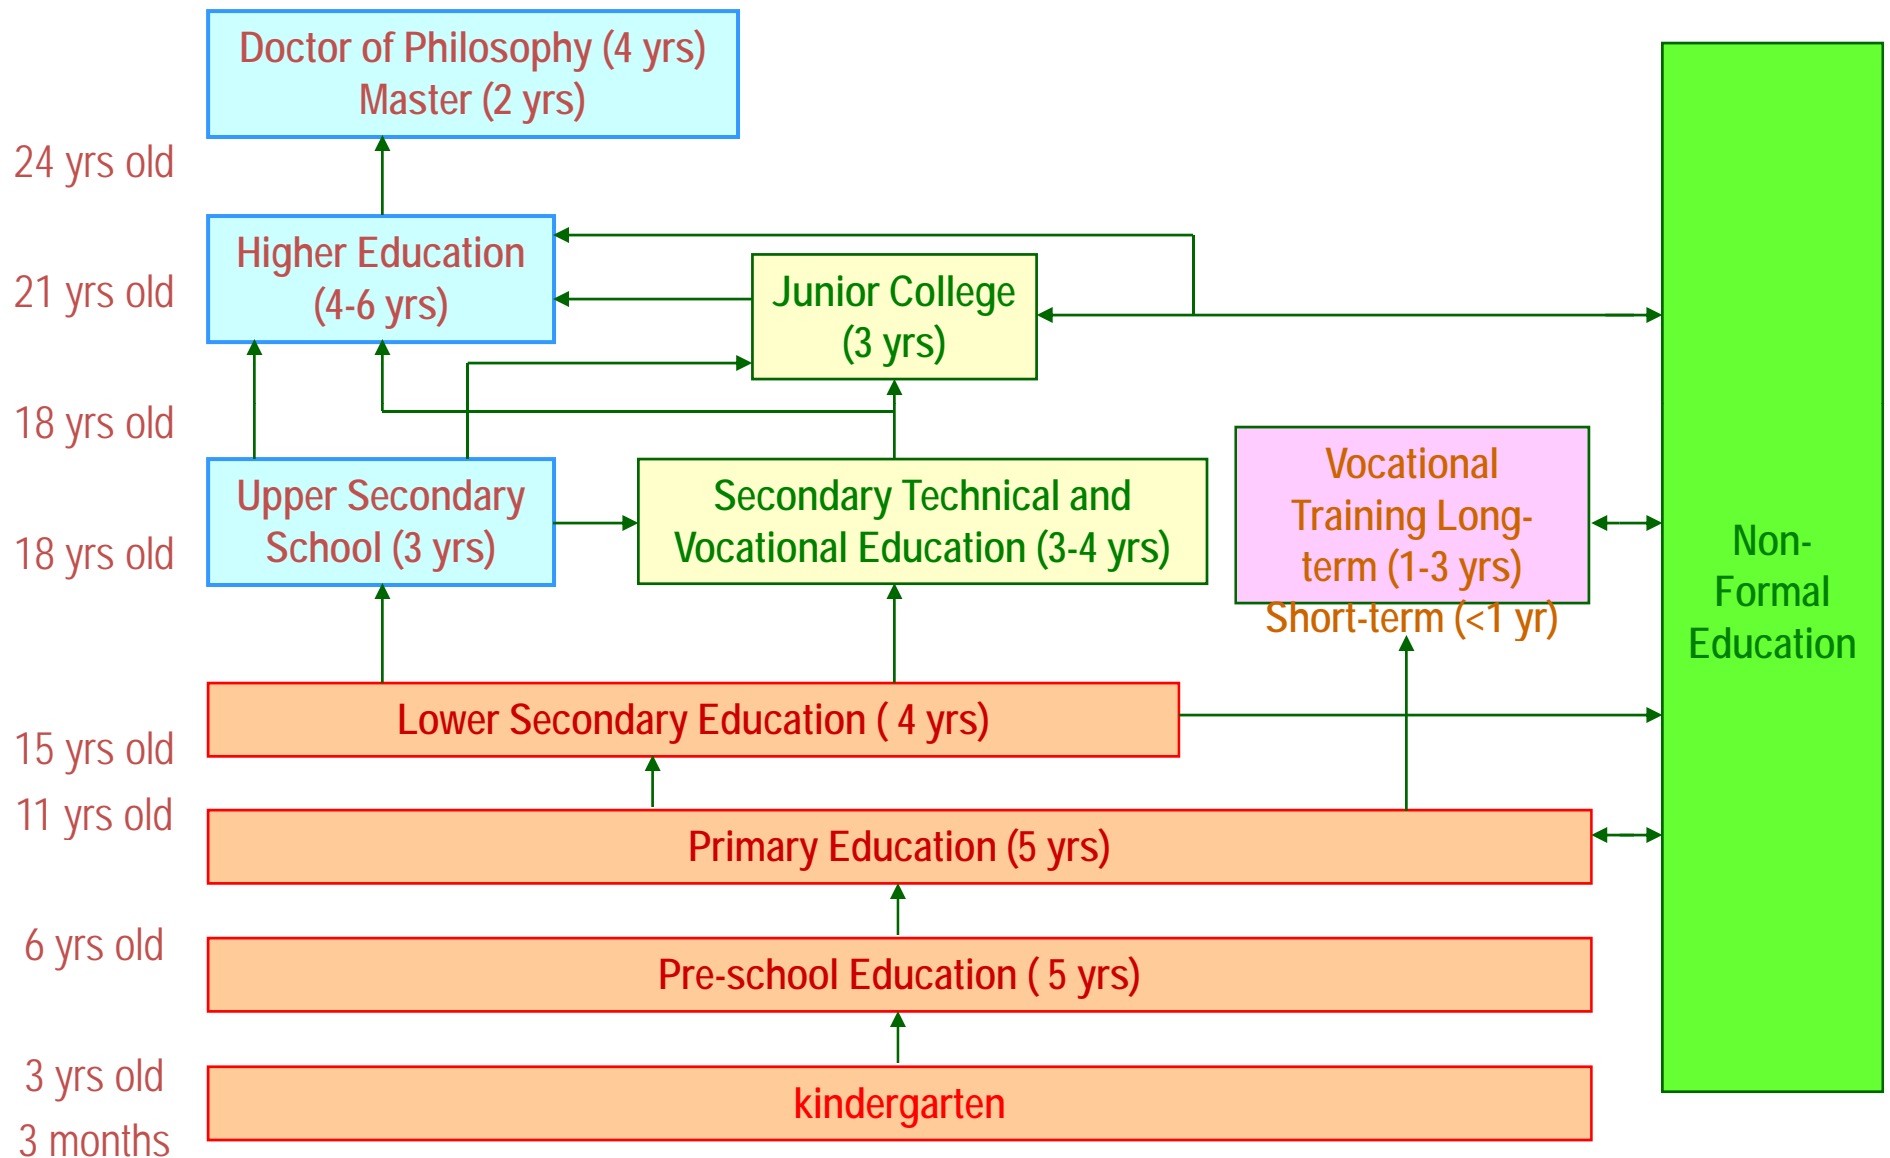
Doctor of Philosophy (4 yrs)
Master (2 yrs)

24 yrs old

Higher Education (4-6 yrs)

21 yrs old

Junior College (3 yrs)

18 yrs old

Upper Secondary School (3 yrs)

18 yrs old

Secondary Technical and Vocational Education (3-4 yrs)

Vocational Training Long-term (1-3 yrs)
Short-term (<1 yr)

Non-Formal Education

Lower Secondary Education ( 4 yrs)

15 yrs old

11 yrs old

Primary Education (5 yrs)

6 yrs old

Pre-school Education ( 5 yrs)

3 yrs old

kindergarten

3 months